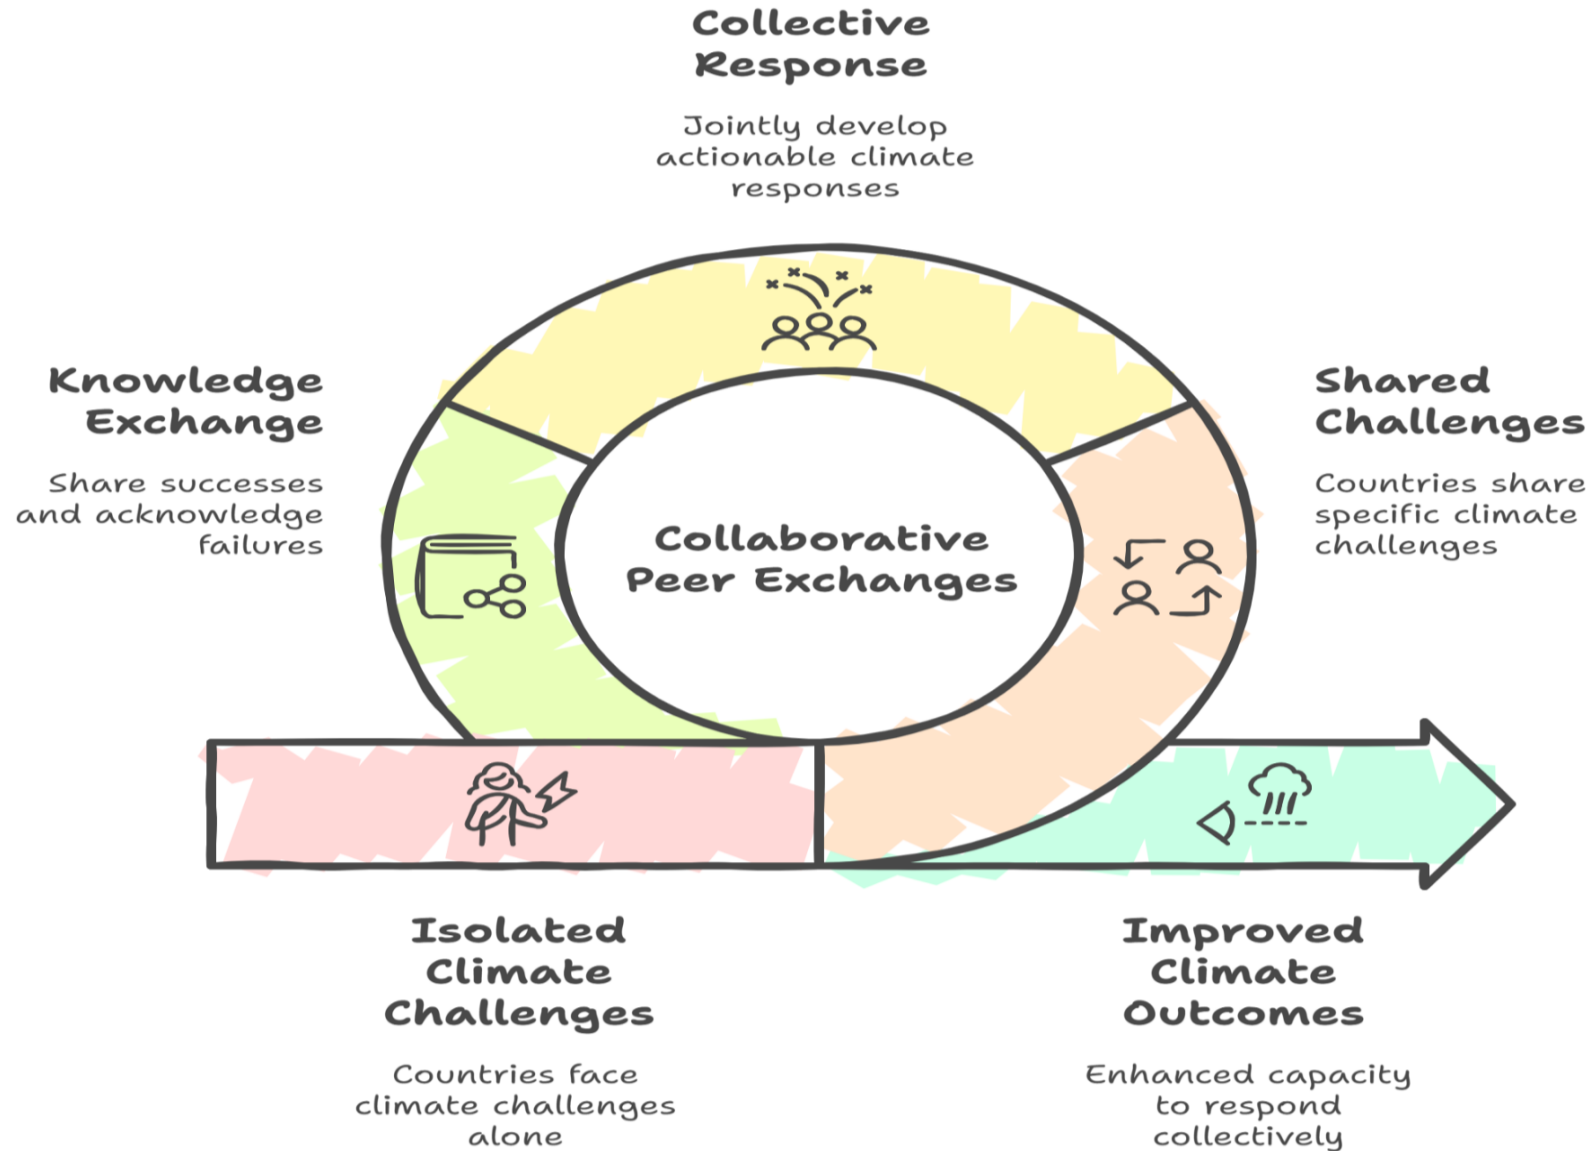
Collective Response

Jointly develop actionable climate responses

Knowledge Exchange

Share successes and acknowledge failures

Shared Challenges

Countries share specific climate challenges

Collaborative Peer Exchanges

Isolated Climate Challenges

Countries face climate challenges alone

Improved Climate Outcomes

Enhanced capacity to respond collectively